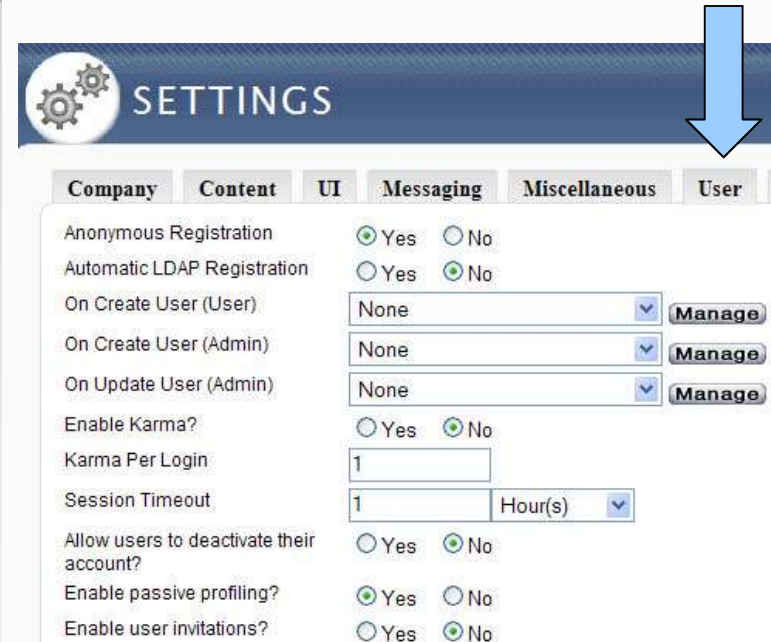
SETTINGS

Company | Content | UI | Messaging | Miscellaneous | User

Anonymous Registration ◉ Yes ○ No
Automatic LDAP Registration ○ Yes ◉ No
On Create User (User) None Manage
On Create User (Admin) None Manage
On Update User (Admin) None Manage
Enable Karma? ○ Yes ◉ No
Karma Per Login 1
Session Timeout 1 Hour(s)
Allow users to deactivate their account? ○ Yes ◉ No
Enable passive profiling? ◉ Yes ○ No
Enable user invitations? ○ Yes ◉ No